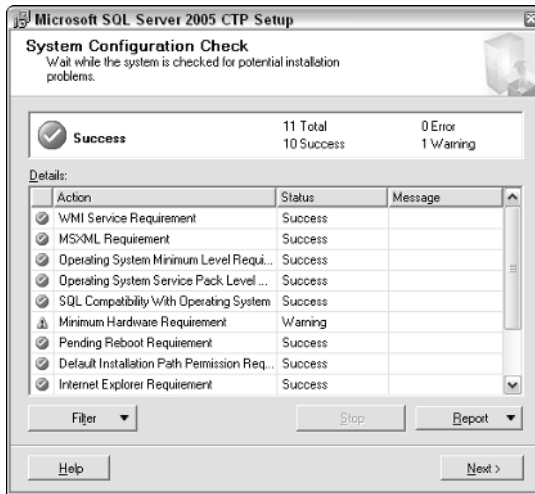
Microsoft SQL Server 2005 CTP Setup

System Configuration Check
Wait while the system is checked for potential installation problems.

Success

11 Total
10 Success

0 Error
1 Warning

Details:

| Action | Status | Message |
|---|---|---|
| WMI Service Requirement | Success | |
| MSXML Requirement | Success | |
| Operating System Minimum Level Requi... | Success | |
| Operating System Service Pack Level ... | Success | |
| SQL Compatibility With Operating System | Success | |
| Minimum Hardware Requirement | Warning | |
| Pending Reboot Requirement | Success | |
| Default Installation Path Permission Req... | Success | |
| Internet Explorer Requirement | Success | |

Filter

Stop

Report

Help

Next >